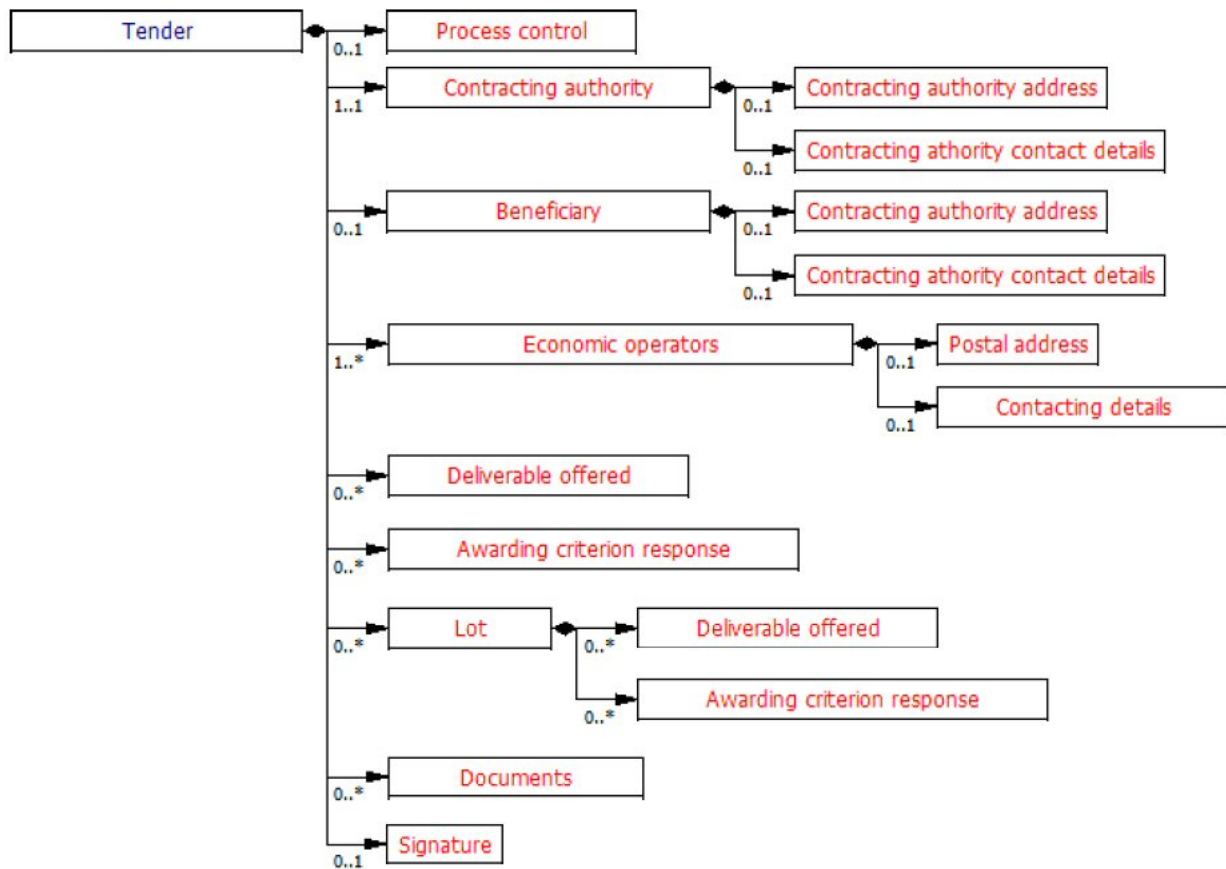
Tender

0..1 Process control

1..1 Contracting authority

0..1 Contracting authority address

0..1 Contracting athority contact details

0..1 Beneficiary

0..1 Contracting authority address

0..1 Contracting athority contact details

1..* Economic operators

0..1 Postal address

0..1 Contacting details

0..* Deliverable offered

0..* Awarding criterion response

0..* Lot

0..* Deliverable offered

0..* Awarding criterion response

0..* Documents

0..1 Signature